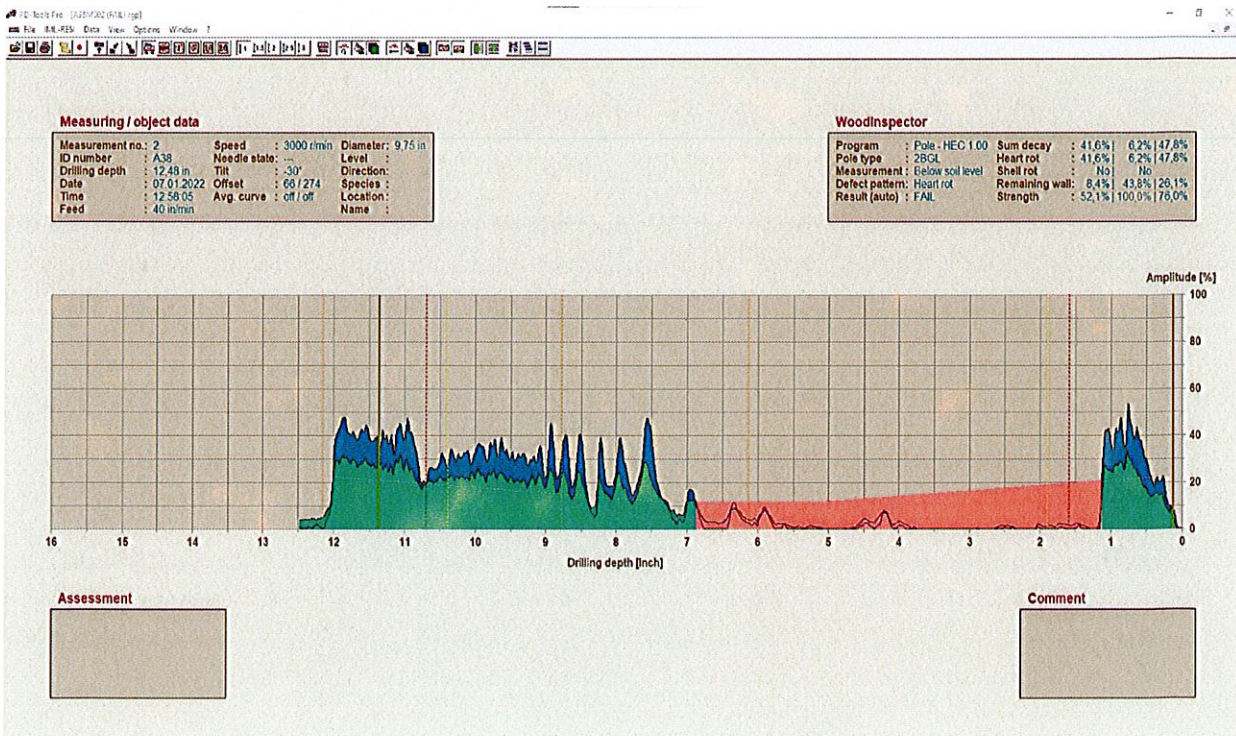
PD-Tools Pro - [A38IY002 (F&L) rgp]
File IML-RESI Data View Options Window ?

Measuring / object data

| | | | | | |
|---|---|---|---|---|---|
| Measurement no.: | 2 | Speed | : 3000 r/min | Diameter: | 9,75 in |
| ID number | : A38 | Needle state: | --- | Level | : |
| Drilling depth | : 12,48 in | Tilt | : -30° | Direction: | |
| Date | : 07.01.2022 | Offset | : 66 / 274 | Species | : |
| Time | : 12:58:05 | Avg. curve | : off / off | Location: | |
| Feed | : 40 in/min | | | Name | : |

WoodInspector

| | | | |
|---|---|---|---|
| Program | : Pole - HEC 1.00 | Sum decay | : 41,6% \| 6,2% \| 47,8% |
| Pole type | : 2BGL | Heart rot | : 41,6% \| 6,2% \| 47,8% |
| Measurement | : Below soil level | Shell rot | : No \| No |
| Defect pattern | : Heart rot | Remaining wall: | 8,4% \| 43,8% \| 26,1% |
| Result (auto) | : FAIL | Strength | : 52,1% \| 100,0% \| 76,0% |

Amplitude [%]
100
80
60
40
20
0

16 15 14 13 12 11 10 9 8 7 6 5 4 3 2 1 0
Drilling depth [inch]

Assessment

Comment